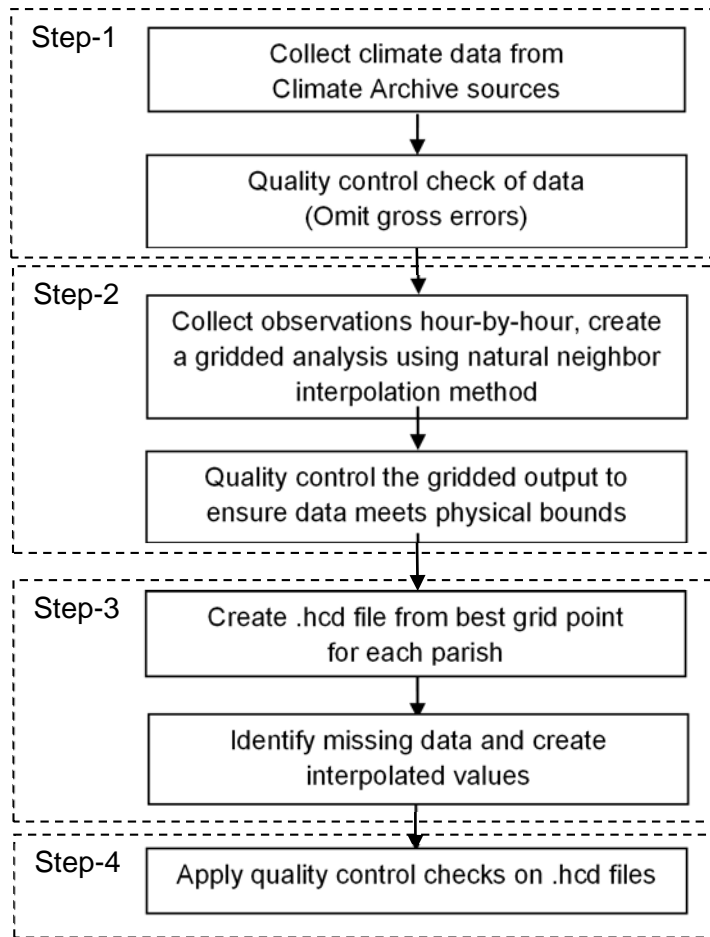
Step-1

Collect climate data from Climate Archive sources

Quality control check of data (Omit gross errors)

Step-2

Collect observations hour-by-hour, create a gridded analysis using natural neighbor interpolation method

Quality control the gridded output to ensure data meets physical bounds

Step-3

Create .hcd file from best grid point for each parish

Identify missing data and create interpolated values

Step-4

Apply quality control checks on .hcd files